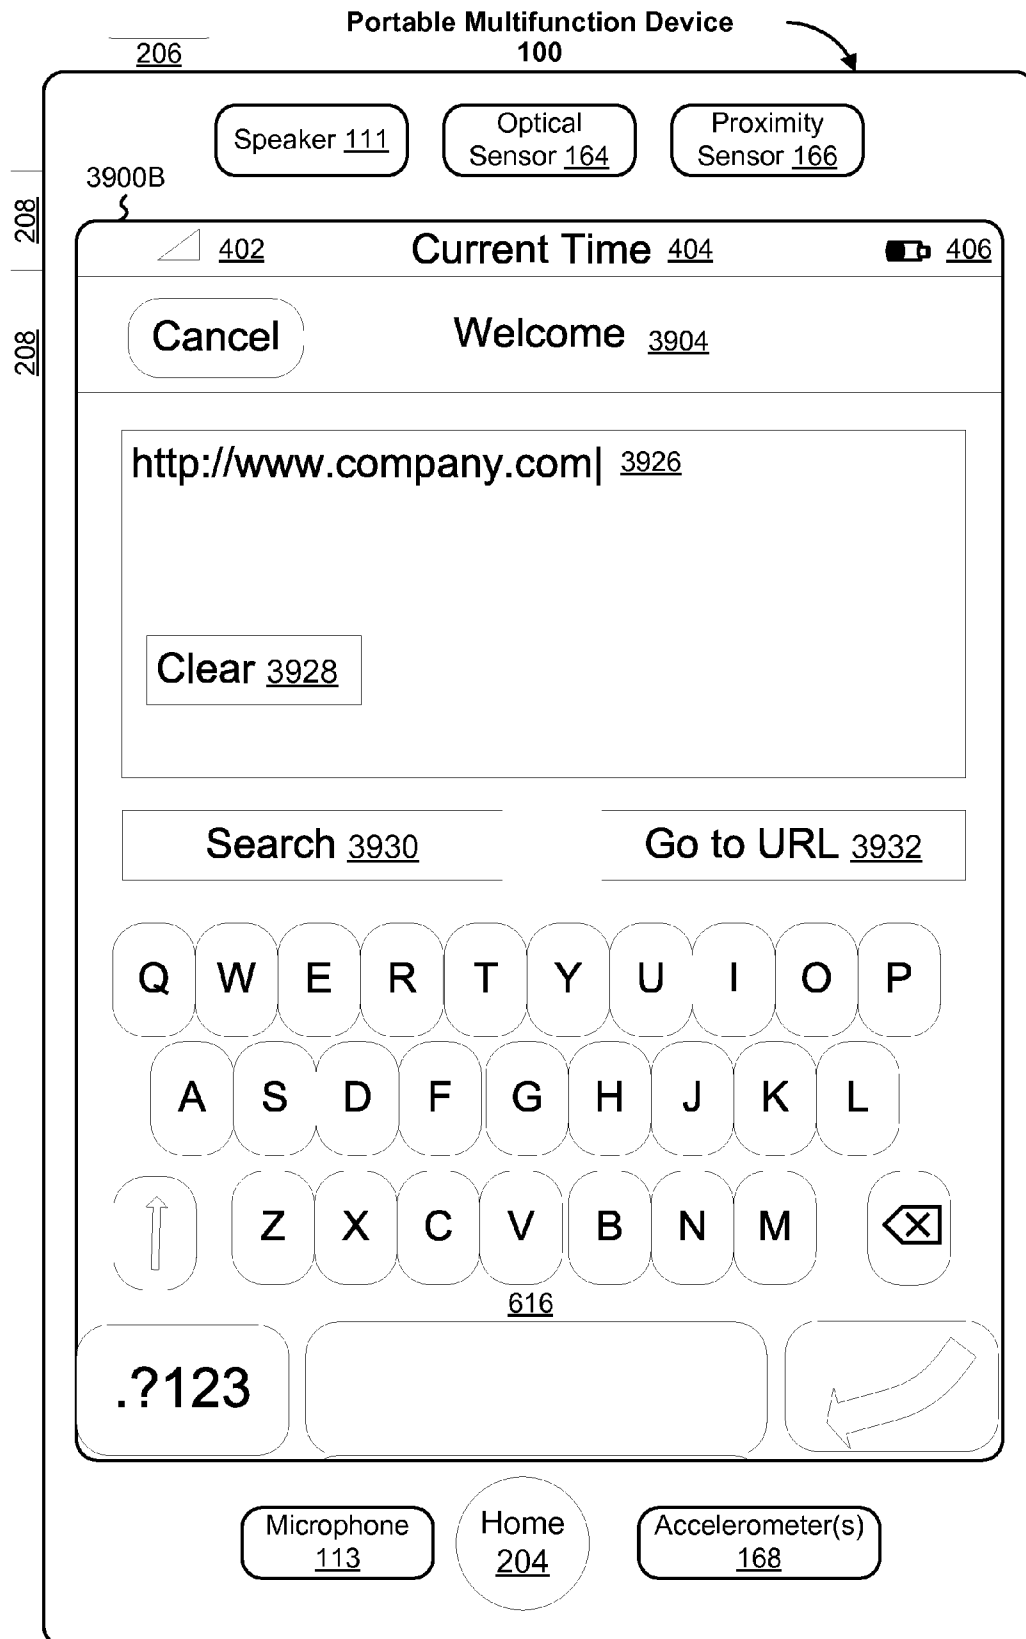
Portable Multifunction Device
100

206

Speaker 111

Optical Sensor 164

Proximity Sensor 166

3900B

208

208

402

Current Time 404

406

Cancel

Welcome 3904

http://www.company.com| 3926

Clear 3928

Search 3930

Go to URL 3932

Q W E R T Y U I O P

A S D F G H J K L

Z X C V B N M

616

.?123

Microphone 113

Home 204

Accelerometer(s) 168